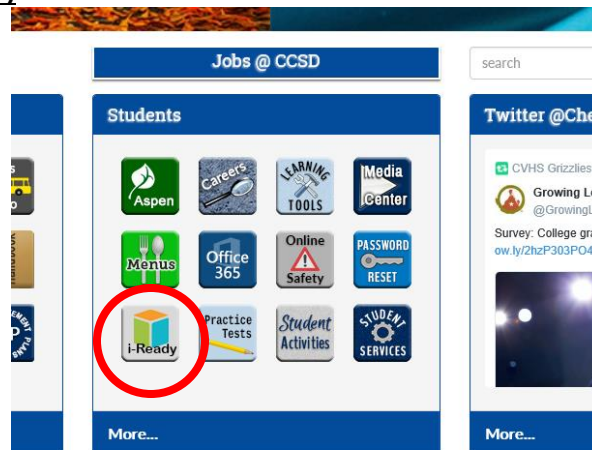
Jobs @ CCSD

search

Students

Aspen

Careers

LEARNING TOOLS

Media Center

Menus

Office 365

Online Safety

PASSWORD RESET

i-Ready

Practice Tests

Student Activities

STUDENT SERVICES

More...

Twitter @Che

CVHS Grizzlies

Growing L

@GrowingL

Survey: College gra

ow.ly/2hzP303PO4

More...